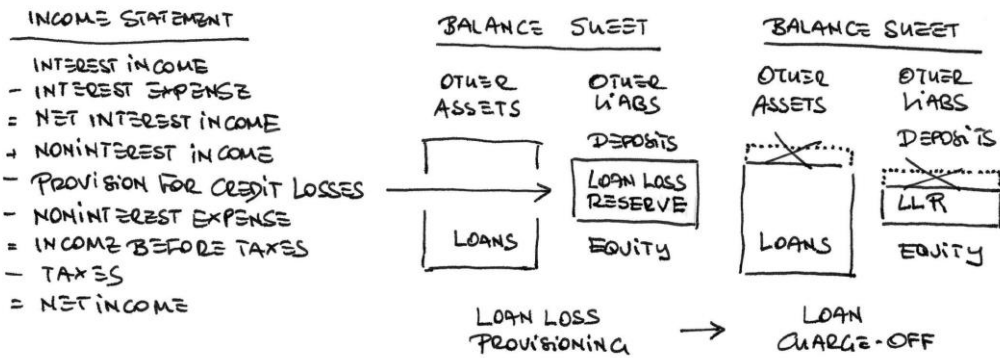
INCOME STATEMENT

INTEREST INCOME
- INTEREST EXPENSE
= NET INTEREST INCOME
+ NONINTEREST INCOME
- PROVISION FOR CREDIT LOSSES
- NONINTEREST EXPENSE
= INCOME BEFORE TAXES
- TAXES
= NET INCOME

BALANCE SHEET

OTHER ASSETS

OTHER LIABS

DEPOSITS

LOAN LOSS RESERVE

LOANS

EQUITY

BALANCE SHEET

OTHER ASSETS

OTHER LIABS

DEPOSITS

LLR

LOANS

EQUITY

LOAN LOSS PROVISIONING → LOAN CHARGE-OFF